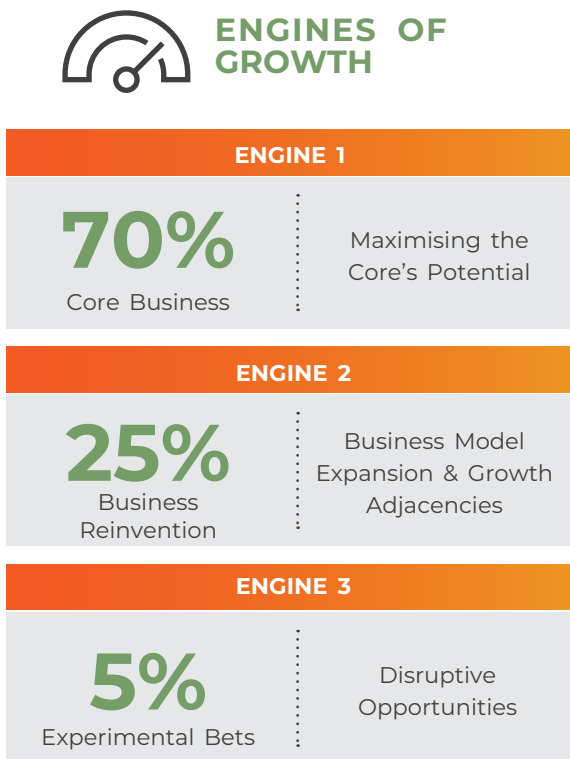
ENGINES OF GROWTH

ENGINE 1

70%
Core Business

Maximising the Core's Potential

ENGINE 2

25%
Business Reinvention

Business Model Expansion & Growth Adjacencies

ENGINE 3

5%
Experimental Bets

Disruptive Opportunities